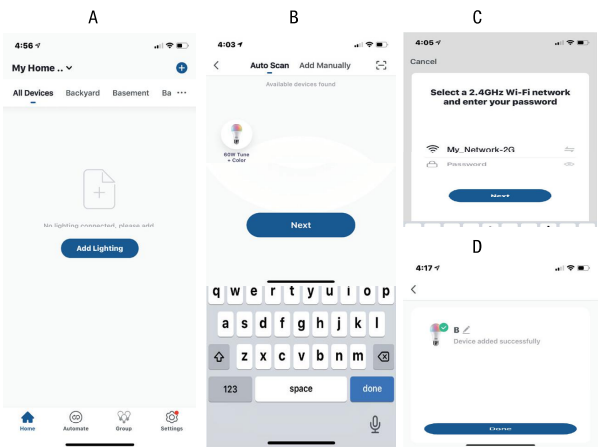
A

4:56

My Home ..

All Devices Backyard Basement Ba ···

No lighting connected, please add

Add Lighting

Home Automate Group Settings

B

4:03

Auto Scan Add Manually

Available devices found

60W Tune + Color

Next

q w e r t y u i o p
a s d f g h j k l
z x c v b n m

123 space done

C

4:05

Cancel

Select a 2.4GHz Wi-Fi network and enter your password

My_Network-2G

Password

Next

D

4:17

B

Device added successfully

Done